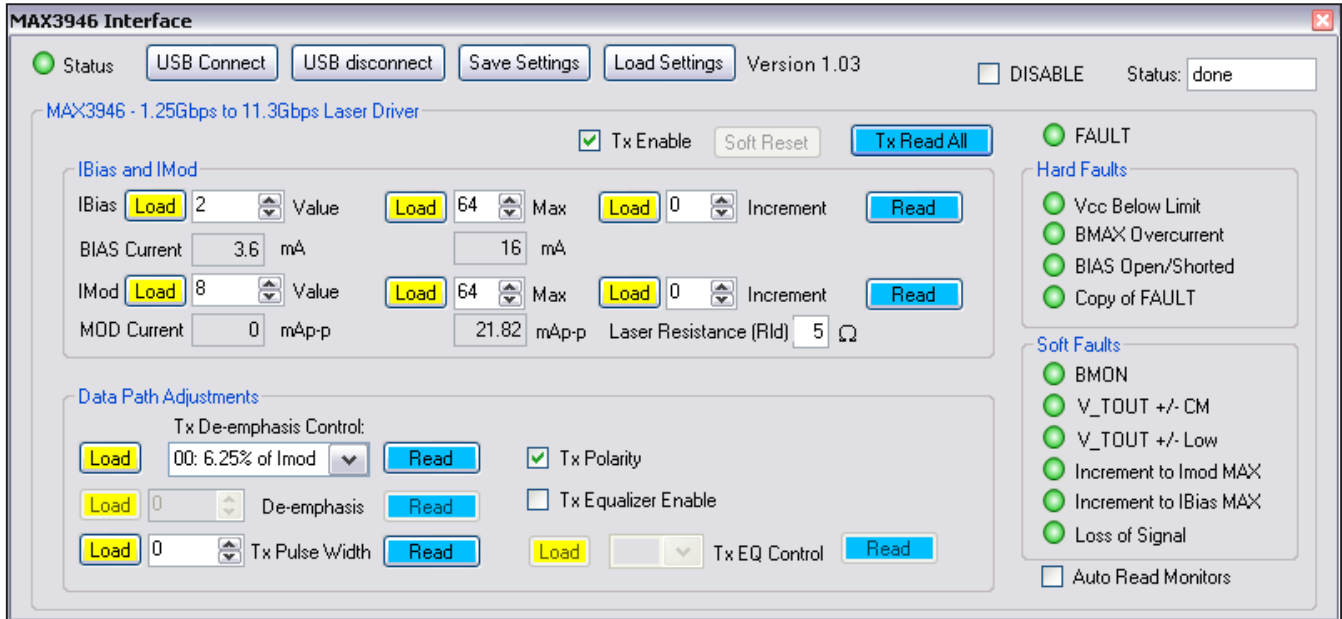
MAX3946 Interface

Status USB Connect USB disconnect Save Settings Load Settings Version 1.03

DISABLE Status: done

MAX3946 - 1.25Gbps to 11.3Gbps Laser Driver

Tx Enable Soft Reset Tx Read All

FAULT

IBias and IMod

IBias Load 2 Value Load 64 Max Load 0 Increment Read

BIAS Current 3.6 mA 16 mA

IMod Load 8 Value Load 64 Max Load 0 Increment Read

MOD Current 0 mAp-p 21.82 mAp-p Laser Resistance (Rld) 5 Ω

Hard Faults

Vcc Below Limit

BMAX Overcurrent

BIAS Open/Shorted

Copy of FAULT

Soft Faults

BMON

V_TOUT +/- CM

V_TOUT +/- Low

Increment to Imod MAX

Increment to IBias MAX

Loss of Signal

Data Path Adjustments

Tx De-emphasis Control:

Load 00: 6.25% of Imod Read

Tx Polarity

Load 0 De-emphasis Read

Tx Equalizer Enable

Load 0 Tx Pulse Width Read

Load Tx EQ Control Read

Auto Read Monitors